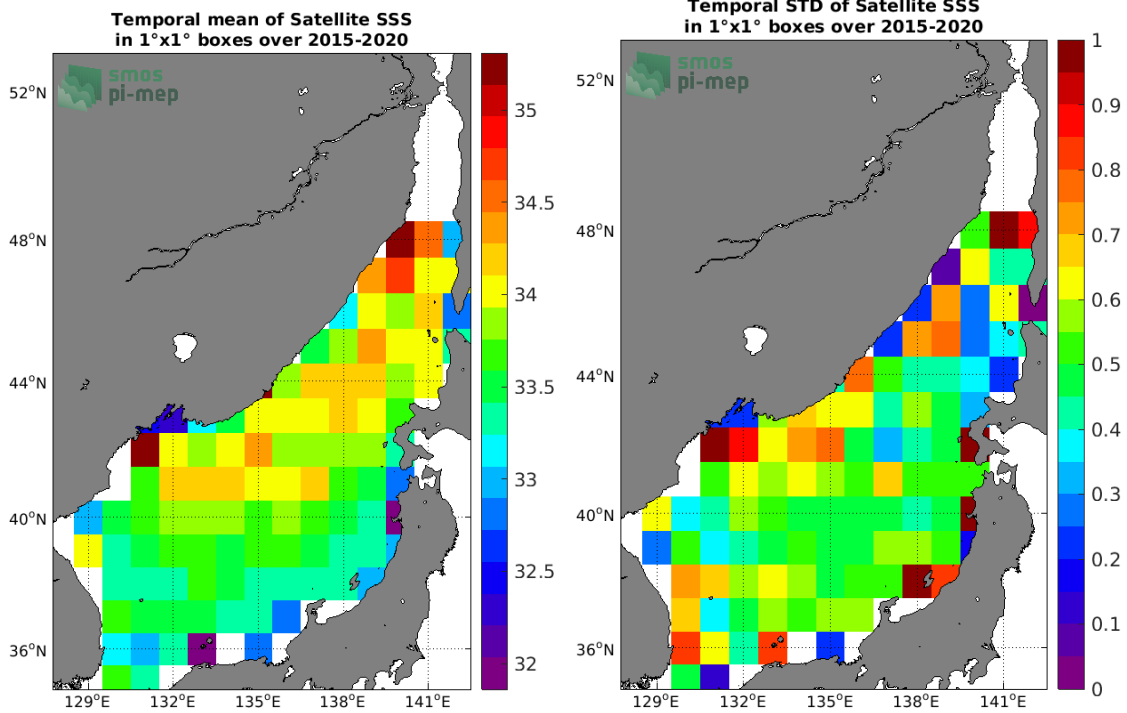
Temporal mean of Satellite SSS
in 1°x1° boxes over 2015-2020

smos
pi-mep

52°N
48°N
44°N
40°N
36°N
129°E
132°E
135°E
138°E
141°E

35
34.5
34
33.5
33
32.5
32

Temporal STD of Satellite SSS
in 1°x1° boxes over 2015-2020

smos
pi-mep

52°N
48°N
44°N
40°N
36°N
129°E
132°E
135°E
138°E
141°E

1
0.9
0.8
0.7
0.6
0.5
0.4
0.3
0.2
0.1
0